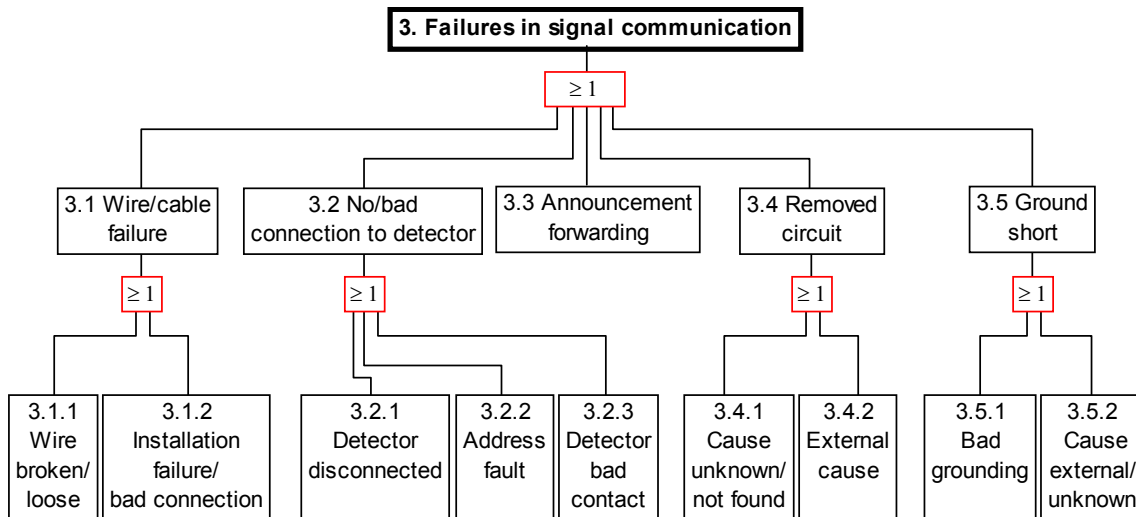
3. Failures in signal communication

$\geq 1$

3.1 Wire/cable failure

3.2 No/bad connection to detector

3.3 Announcement forwarding

3.4 Removed circuit

3.5 Ground short

$\geq 1$

$\geq 1$

$\geq 1$

$\geq 1$

3.1.1 Wire broken/ loose

3.1.2 Installation failure/ bad connection

3.2.1 Detector disconnected

3.2.2 Address fault

3.2.3 Detector bad contact

3.4.1 Cause unknown/ not found

3.4.2 External cause

3.5.1 Bad grounding

3.5.2 Cause external/ unknown